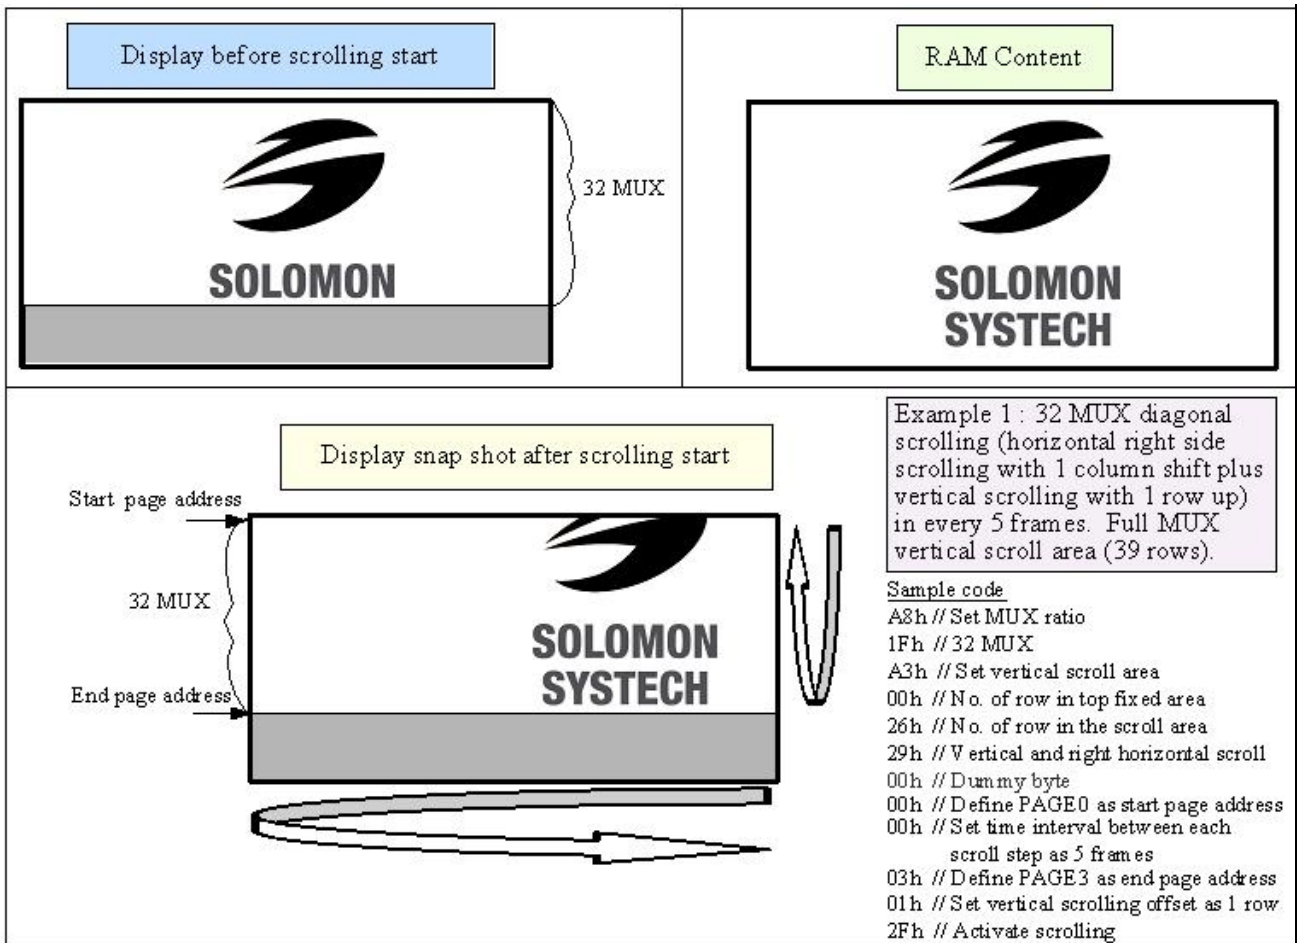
Display before scrolling start

SOLOMON

32 MUX

RAM Content

SOLOMON
SYSTECH

Display snap shot after scrolling start

Start page address

32 MUX

End page address

SOLOMON
SYSTECH

Example 1 : 32 MUX diagonal scrolling (horizontal right side scrolling with 1 column shift plus vertical scrolling with 1 row up) in every 5 frames. Full MUX vertical scroll area (39 rows).

Sample code
A8h // Set MUX ratio
1Fh // 32 MUX
A3h // Set vertical scroll area
00h // No. of row in top fixed area
26h // No. of row in the scroll area
29h // Vertical and right horizontal scroll
00h // Dummy byte
00h // Define PAGE0 as start page address
00h // Set time interval between each scroll step as 5 frames
03h // Define PAGE3 as end page address
01h // Set vertical scrolling offset as 1 row
2Fh // Activate scrolling